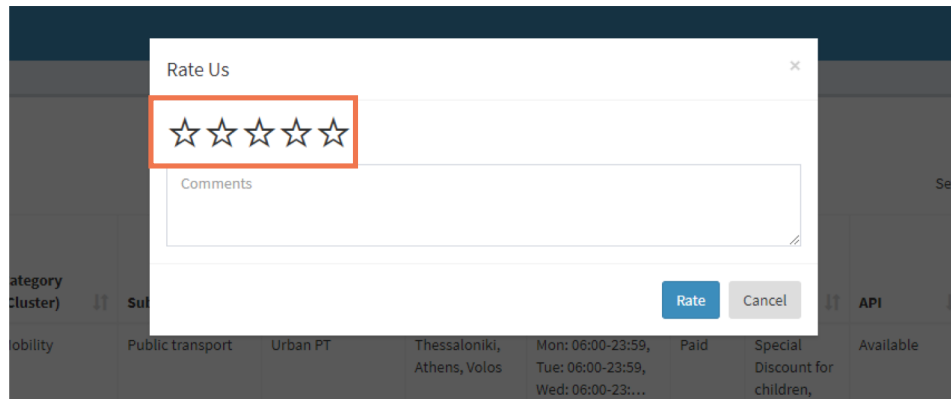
Rate Us

×

☆☆☆☆☆

Comments

Rate Cancel

ategory Cluster)

Sul

Se

API

lobility

Public transport

Urban PT

Thessaloniki, Athens, Volos

Mon: 06:00-23:59, Tue: 06:00-23:59, Wed: 06:00-23:...

Paid

Special Discount for children,

Available